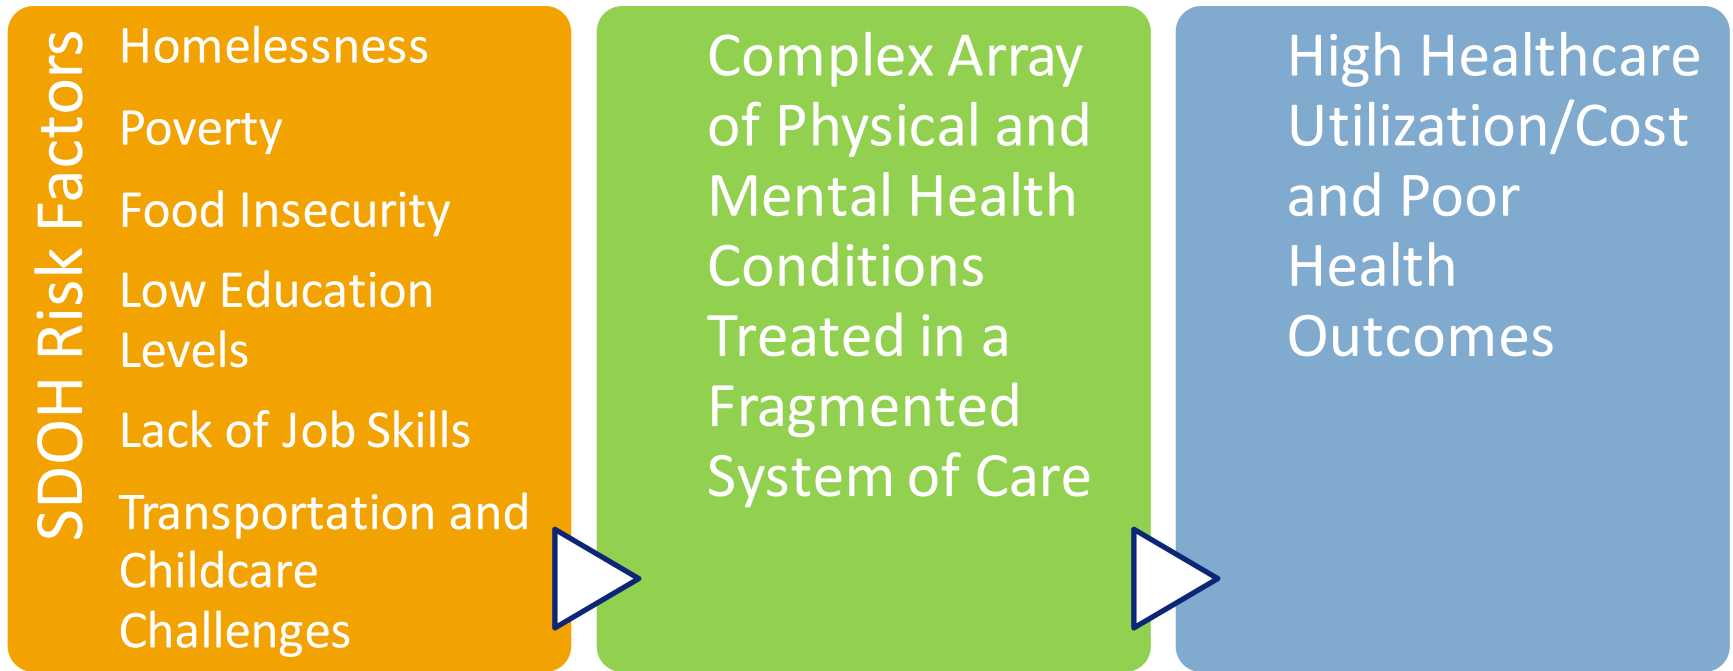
SDOH Risk Factors

Homelessness

Poverty

Food Insecurity

Low Education Levels

Lack of Job Skills

Transportation and Childcare Challenges

Complex Array of Physical and Mental Health Conditions Treated in a Fragmented System of Care

High Healthcare Utilization/Cost and Poor Health Outcomes